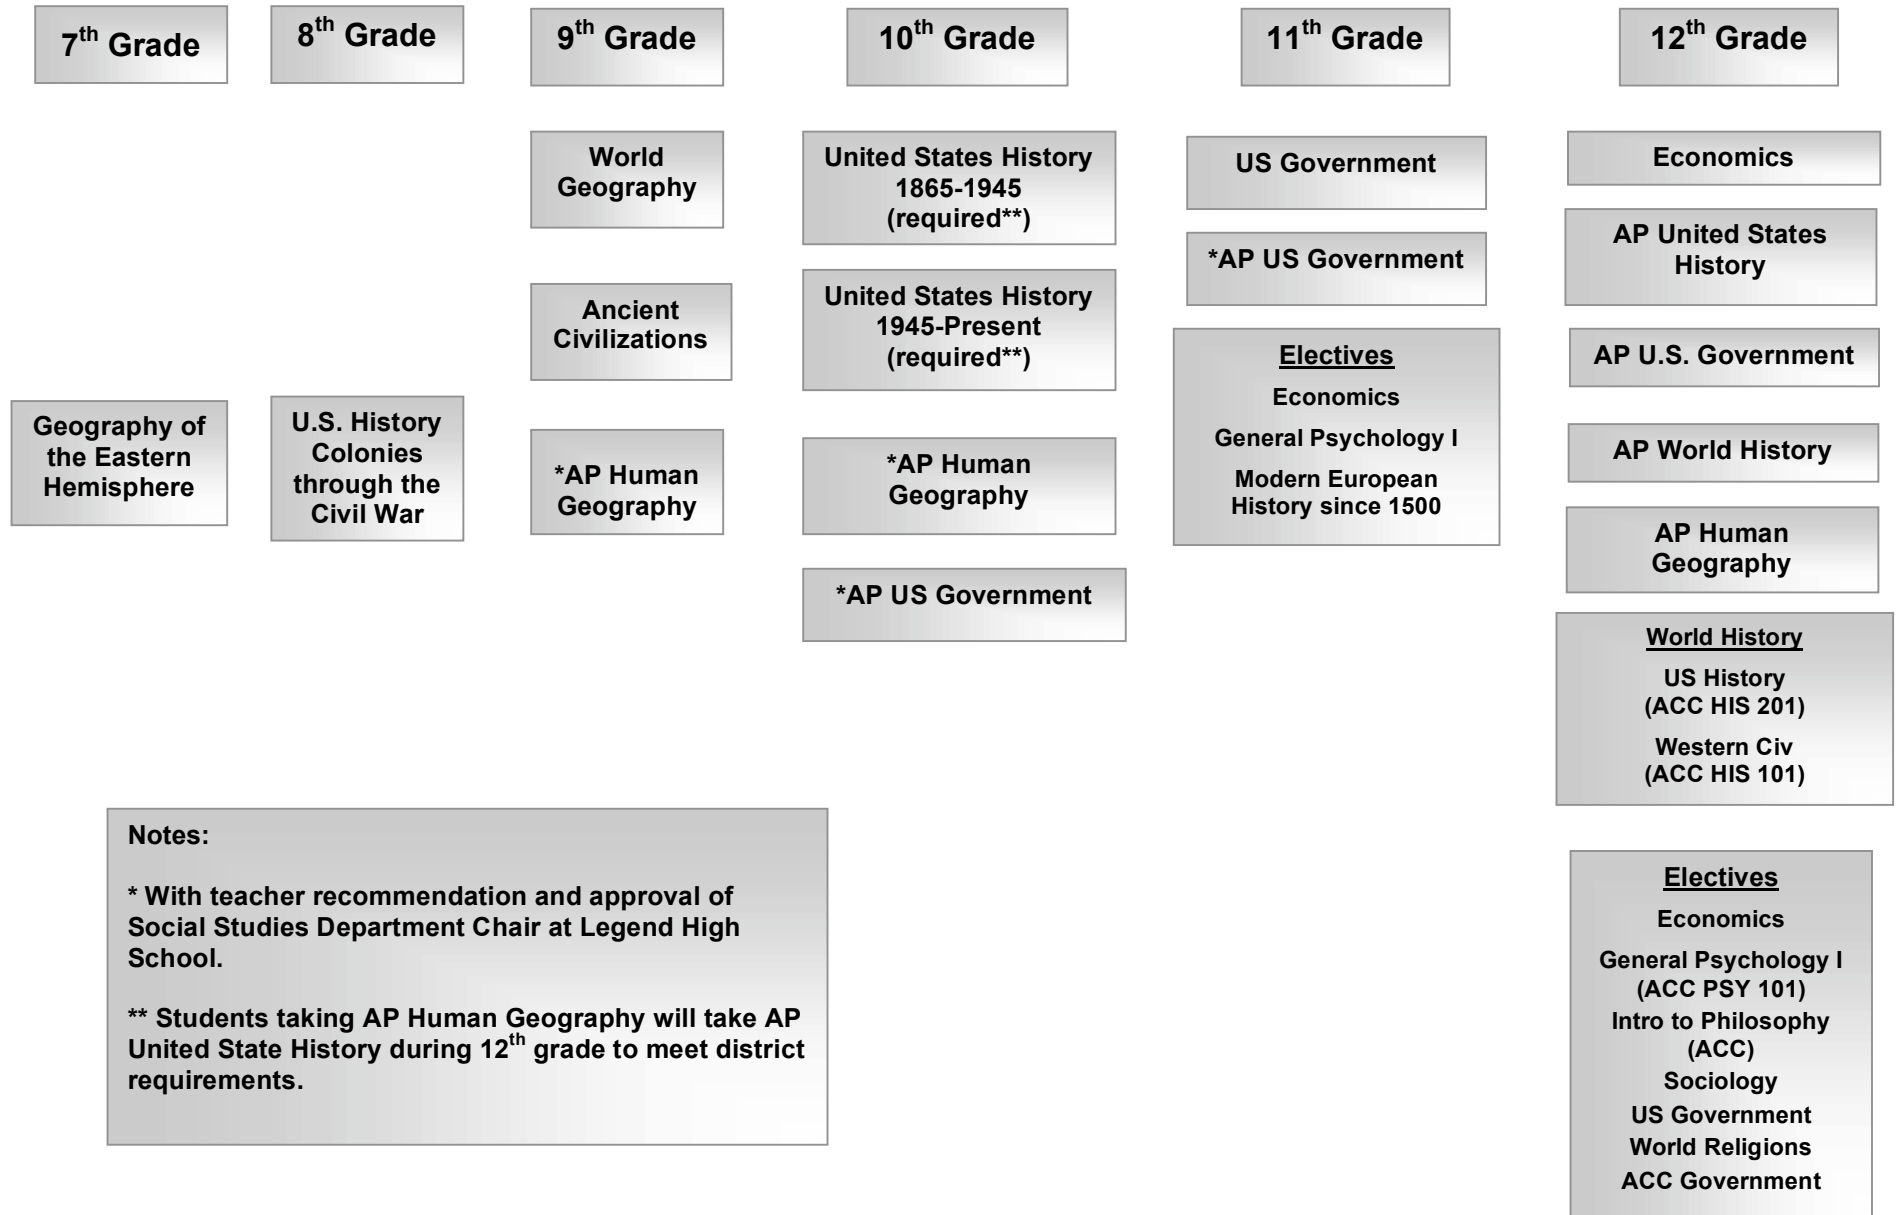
7$^{th}$ Grade

8$^{th}$ Grade

9$^{th}$ Grade

10$^{th}$ Grade

11$^{th}$ Grade

12$^{th}$ Grade

Geography of the Eastern Hemisphere

U.S. History Colonies through the Civil War

World Geography

Ancient Civilizations

*AP Human Geography

United States History 1865-1945 (required**)

United States History 1945-Present (required**)

*AP Human Geography

*AP US Government

US Government

*AP US Government

Electives
Economics
General Psychology I
Modern European History since 1500

Economics

AP United States History

AP U.S. Government

AP World History

AP Human Geography

World History
US History (ACC HIS 201)
Western Civ (ACC HIS 101)

Electives
Economics
General Psychology I (ACC PSY 101)
Intro to Philosophy (ACC)
Sociology
US Government
World Religions
ACC Government

Notes:

* With teacher recommendation and approval of Social Studies Department Chair at Legend High School.

** Students taking AP Human Geography will take AP United State History during 12$^{th}$ grade to meet district requirements.